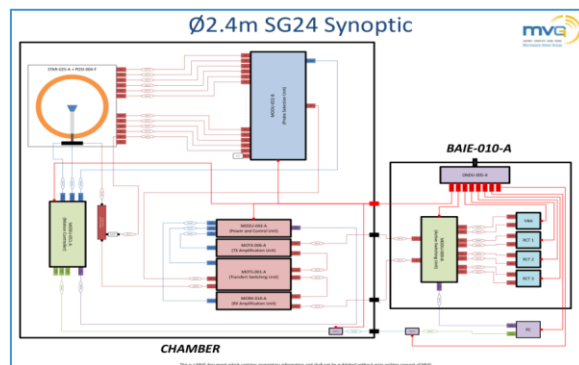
Ø2.4m SG24 Synoptic

mvg

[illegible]

BAIE-010-A

MOSS-012-A
(Power and Control Unit)

MOTS-006-A
(TX Amplification Unit)

MOTS-001-A
(Transfert Switching Unit)

MORG-010-A
(RX Amplification Unit)

VNA

RCT 1

RCT 2

RCT 3

PC

CHAMBER

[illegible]